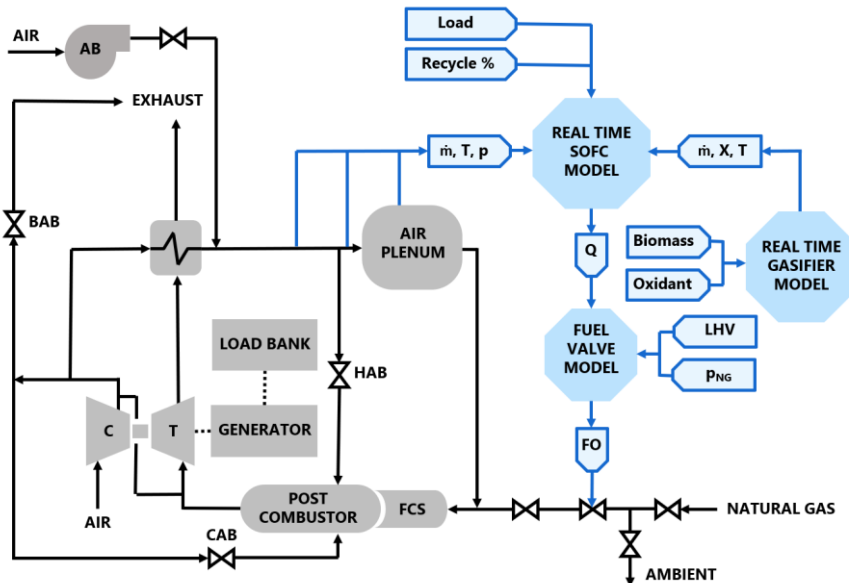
AIR
AB
EXHAUST
BAB
Load
Recycle %
ṁ, T, p
REAL TIME SOFC MODEL
ṁ, X, T
AIR PLENUM
Q
Biomass
Oxidant
REAL TIME GASIFIER MODEL
LOAD BANK
HAB
FUEL VALVE MODEL
LHV
$p_{NG}$
C
T
GENERATOR
FO
AIR
POST COMBUSTOR
FCS
NATURAL GAS
CAB
AMBIENT